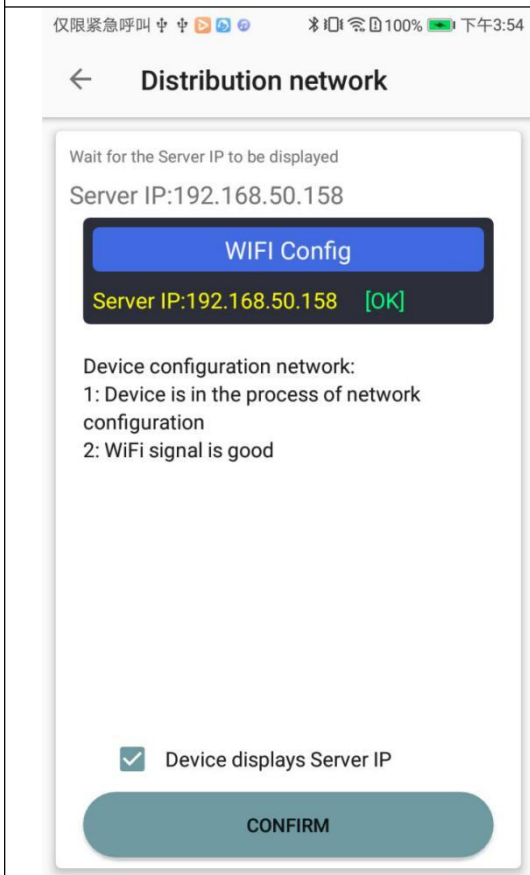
仅限紧急呼叫 100% 下午3:54

← Distribution network

Wait for the Server IP to be displayed

Server IP:192.168.50.158

WIFI Config

Server IP:192.168.50.158 [OK]

Device configuration network:
1: Device is in the process of network configuration
2: WiFi signal is good

Device displays Server IP

CONFIRM